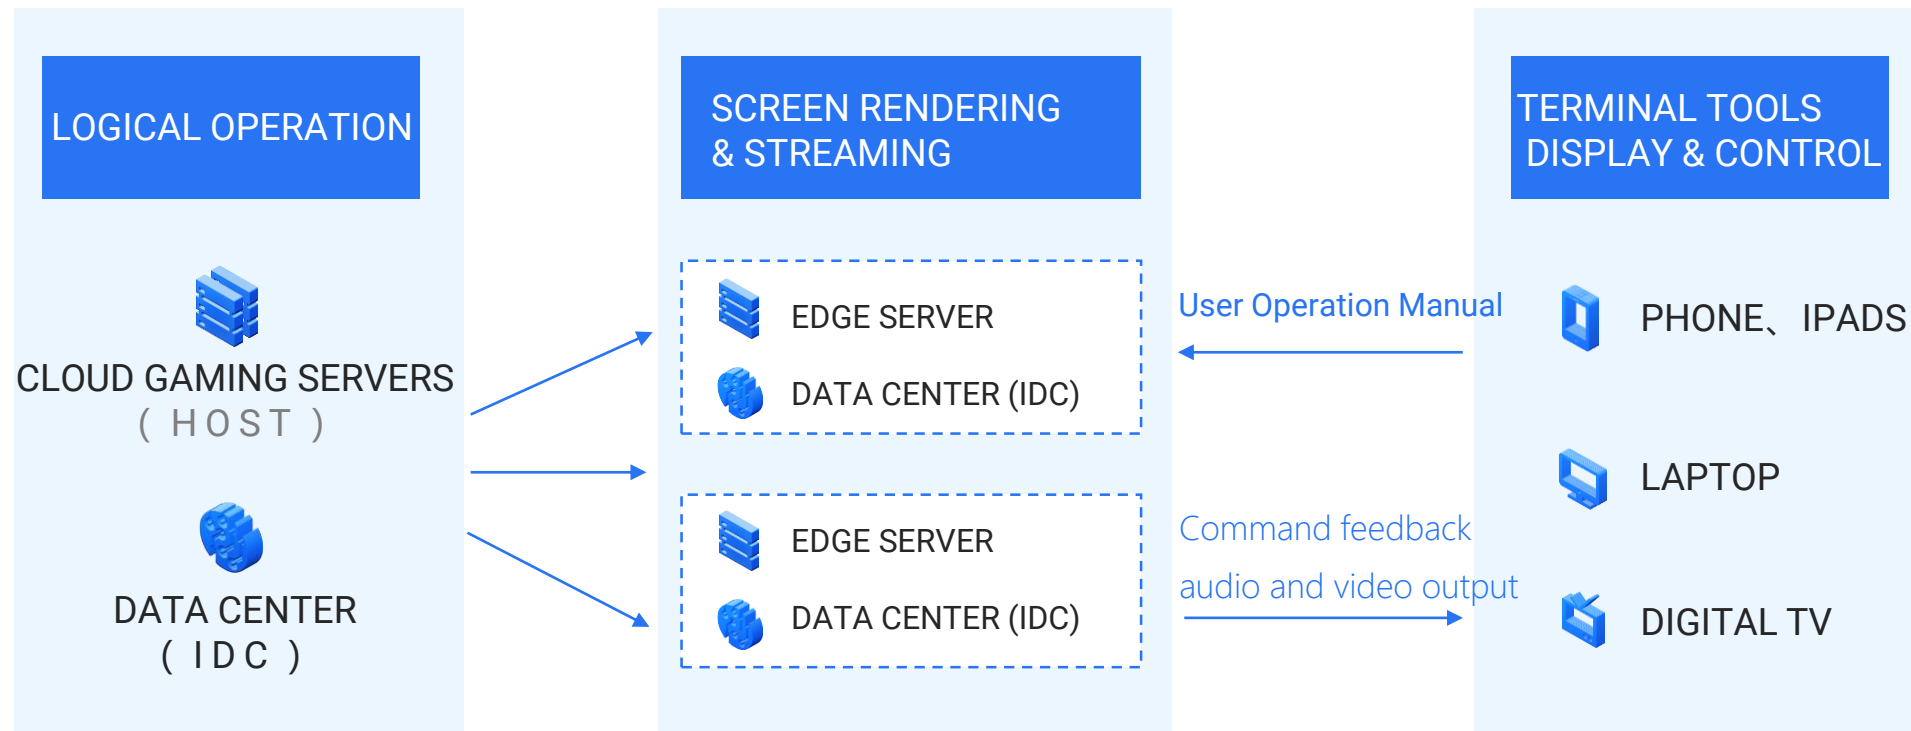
LOGICAL OPERATION

CLOUD GAMING SERVERS
( HOST )

DATA CENTER
( IDC )

SCREEN RENDERING & STREAMING

EDGE SERVER

DATA CENTER (IDC)

EDGE SERVER

DATA CENTER (IDC)

User Operation Manual

Command feedback

audio and video output

TERMINAL TOOLS DISPLAY & CONTROL

PHONE、IPADS

LAPTOP

DIGITAL TV